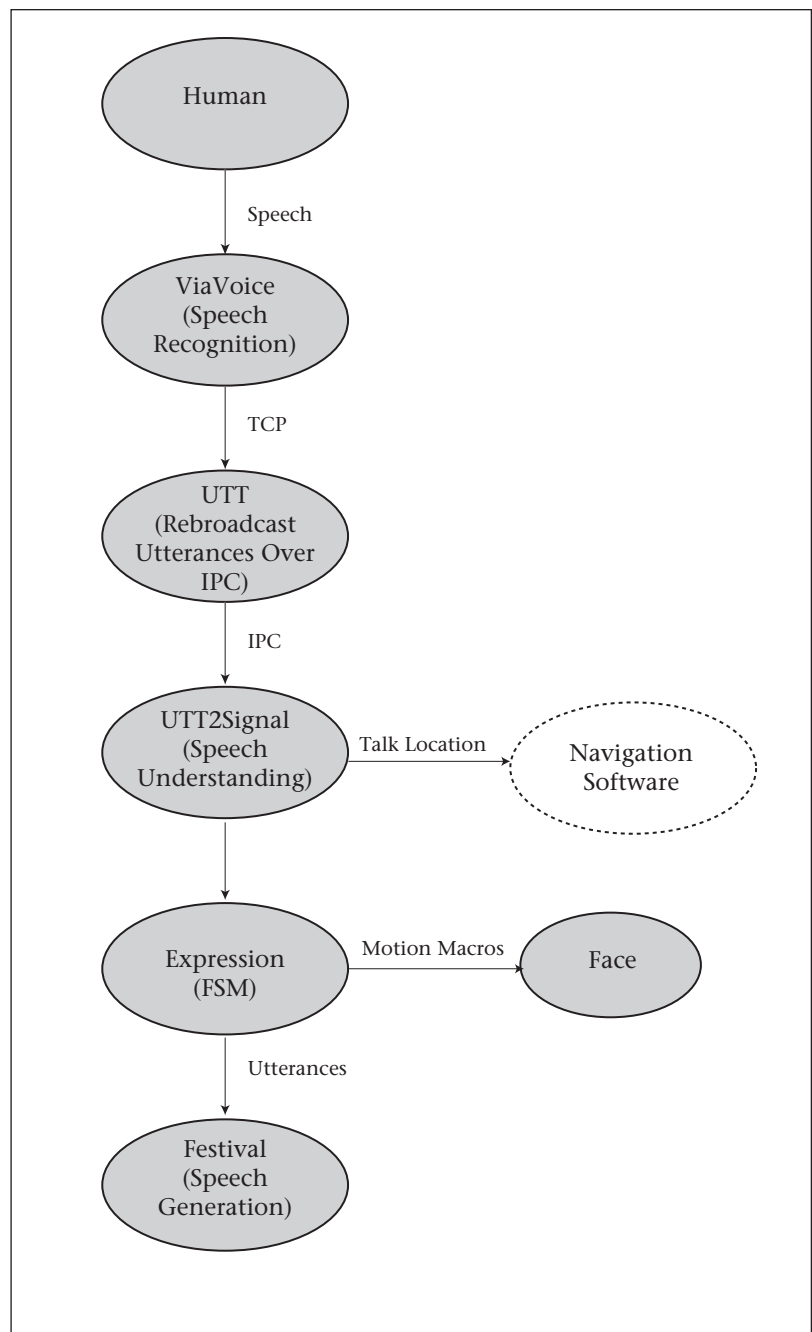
Human

Speech

ViaVoice (Speech Recognition)

TCP

UTT (Rebroadcast Utterances Over IPC)

IPC

UTT2Signal (Speech Understanding)

Talk Location

Navigation Software

Expression (FSM)

Motion Macros

Face

Utterances

Festival (Speech Generation)